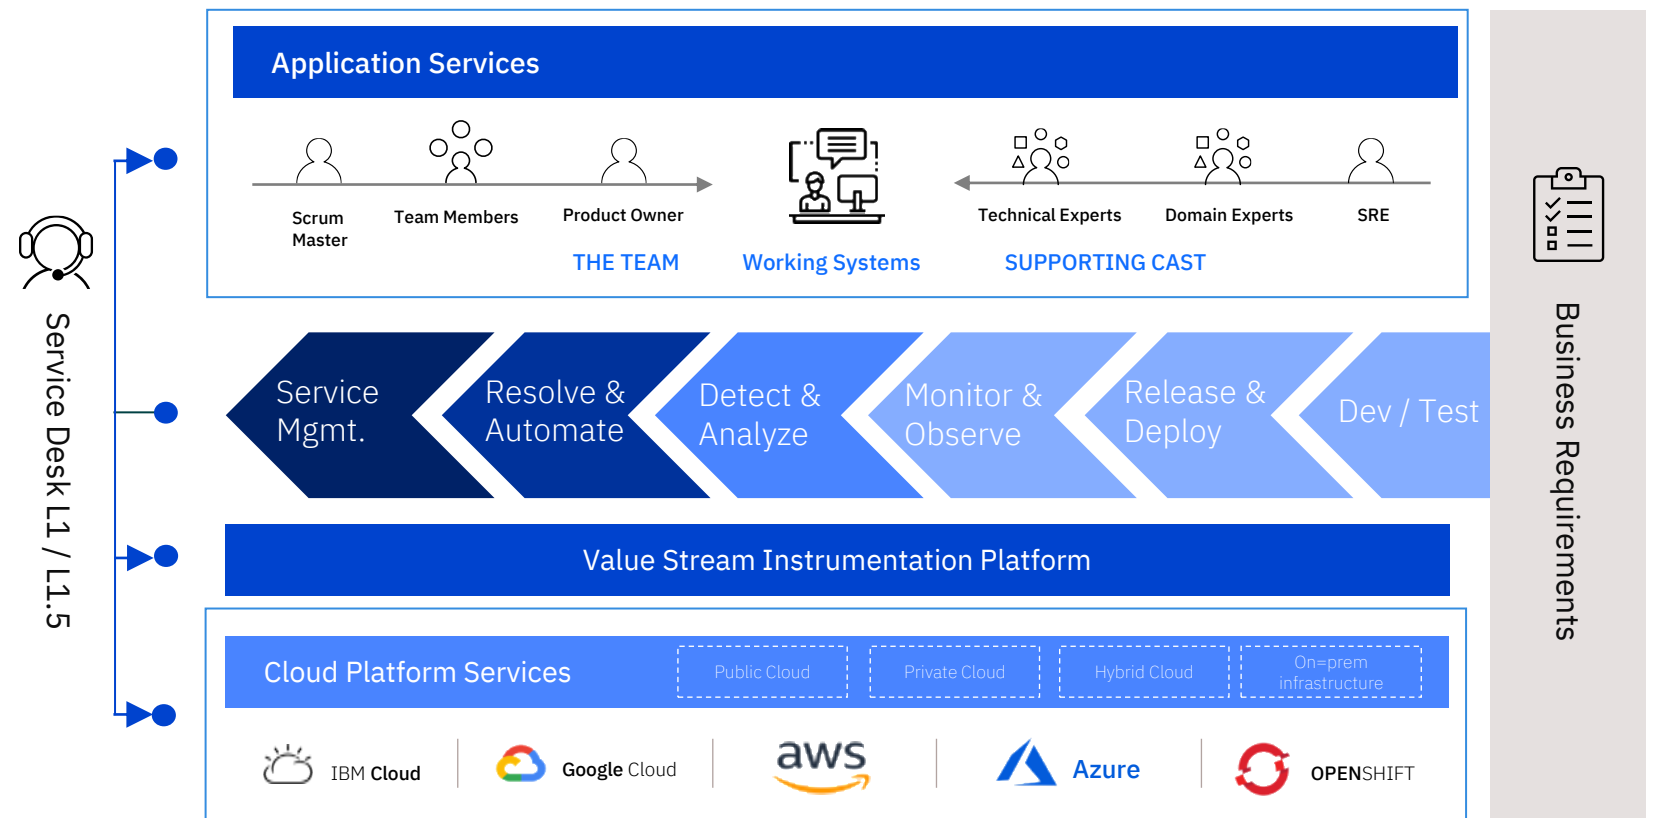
Service Desk L1 / L1.5

Application Services

Scrum Master

Team Members

Product Owner

THE TEAM

Working Systems

Technical Experts

Domain Experts

SRE

SUPPORTING CAST

Service Mgmt.

Resolve & Automate

Detect & Analyze

Monitor & Observe

Release & Deploy

Dev / Test

Value Stream Instrumentation Platform

Cloud Platform Services

Public Cloud

Private Cloud

Hybrid Cloud

On=prem infrastructure

IBM Cloud

Google Cloud

aws

Azure

OPENSHIFT

Business Requirements